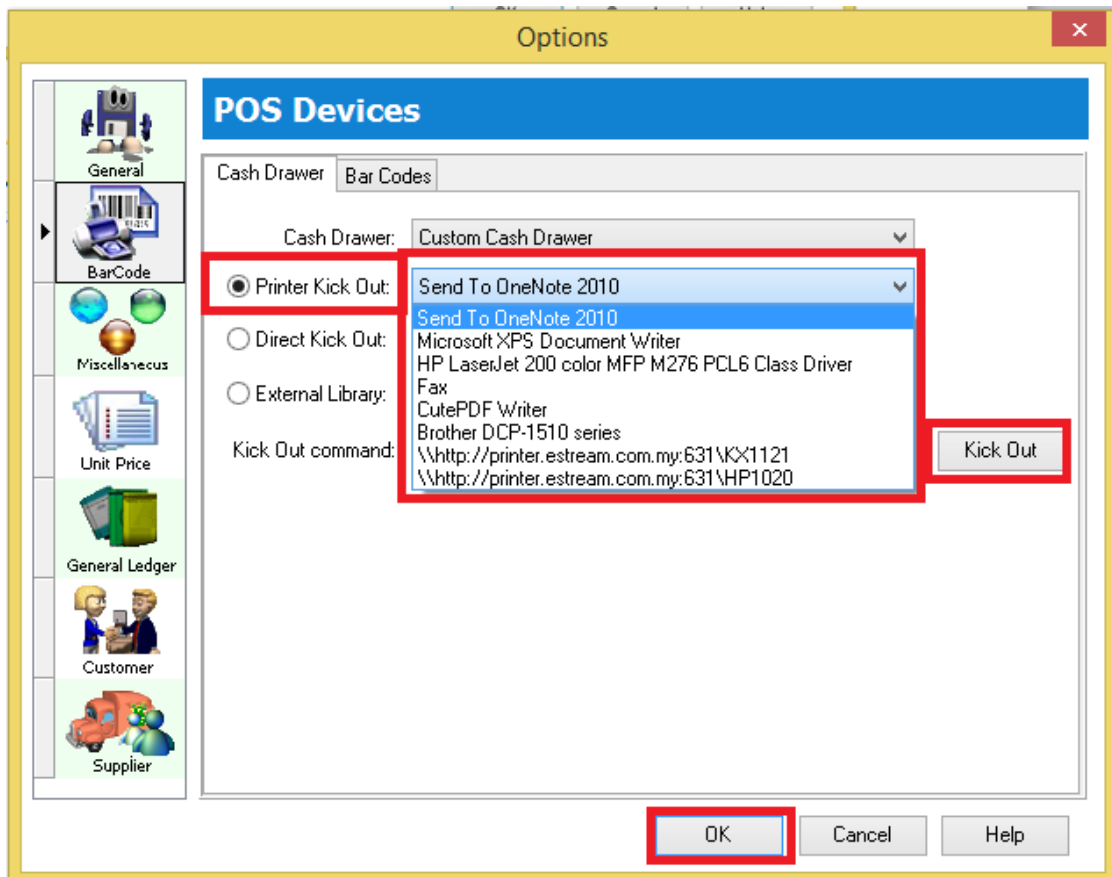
Options

General
BarCode
Miscellaneous
Unit Price
General Ledger
Customer
Supplier

POS Devices

Cash Drawer | Bar Codes

Cash Drawer: Custom Cash Drawer

Printer Kick Out: Send To OneNote 2010

Send To OneNote 2010
Microsoft XPS Document Writer
HP LaserJet 200 color MFP M276 PCL6 Class Driver
Fax
CutePDF Writer
Brother DCP-1510 series
\\http://printer.estream.com.my:631\KX1121
\\http://printer.estream.com.my:631\HP1020

Direct Kick Out:

External Library:

Kick Out command:

Kick Out

OK
Cancel
Help